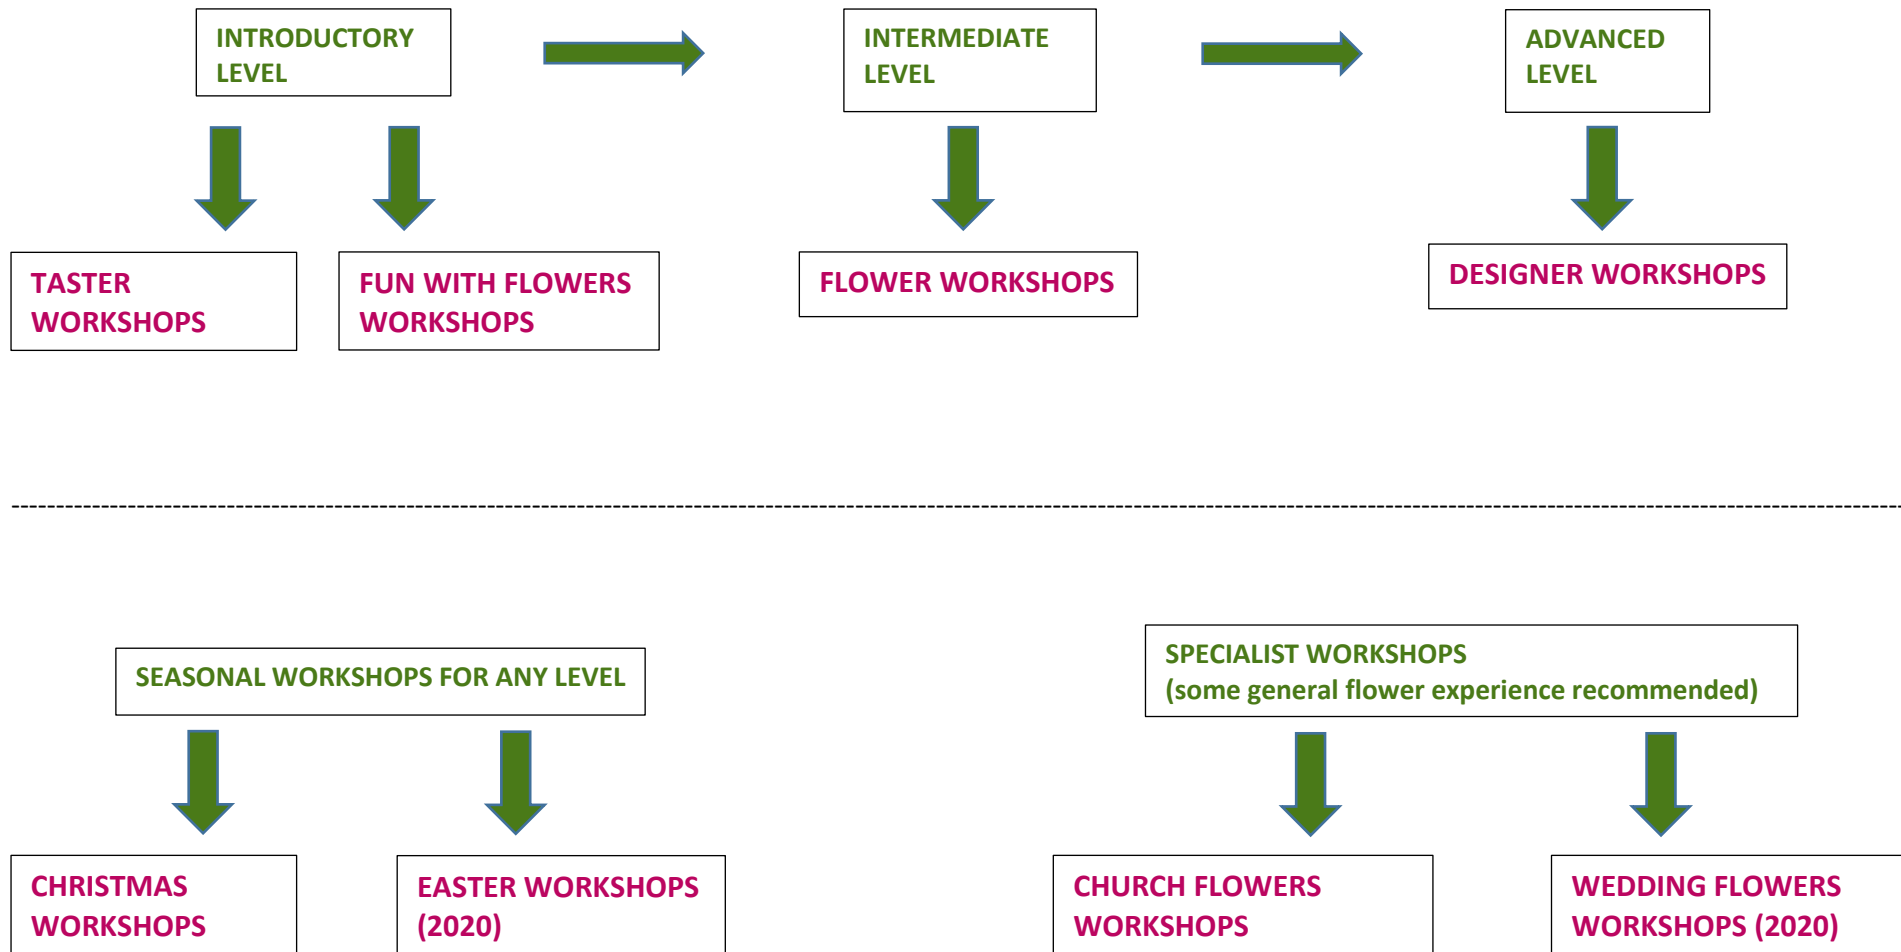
INTRODUCTORY LEVEL

INTERMEDIATE LEVEL

ADVANCED LEVEL

TASTER WORKSHOPS

FUN WITH FLOWERS WORKSHOPS

FLOWER WORKSHOPS

DESIGNER WORKSHOPS

SEASONAL WORKSHOPS FOR ANY LEVEL

SPECIALIST WORKSHOPS
(some general flower experience recommended)

CHRISTMAS WORKSHOPS

EASTER WORKSHOPS (2020)

CHURCH FLOWERS WORKSHOPS

WEDDING FLOWERS WORKSHOPS (2020)